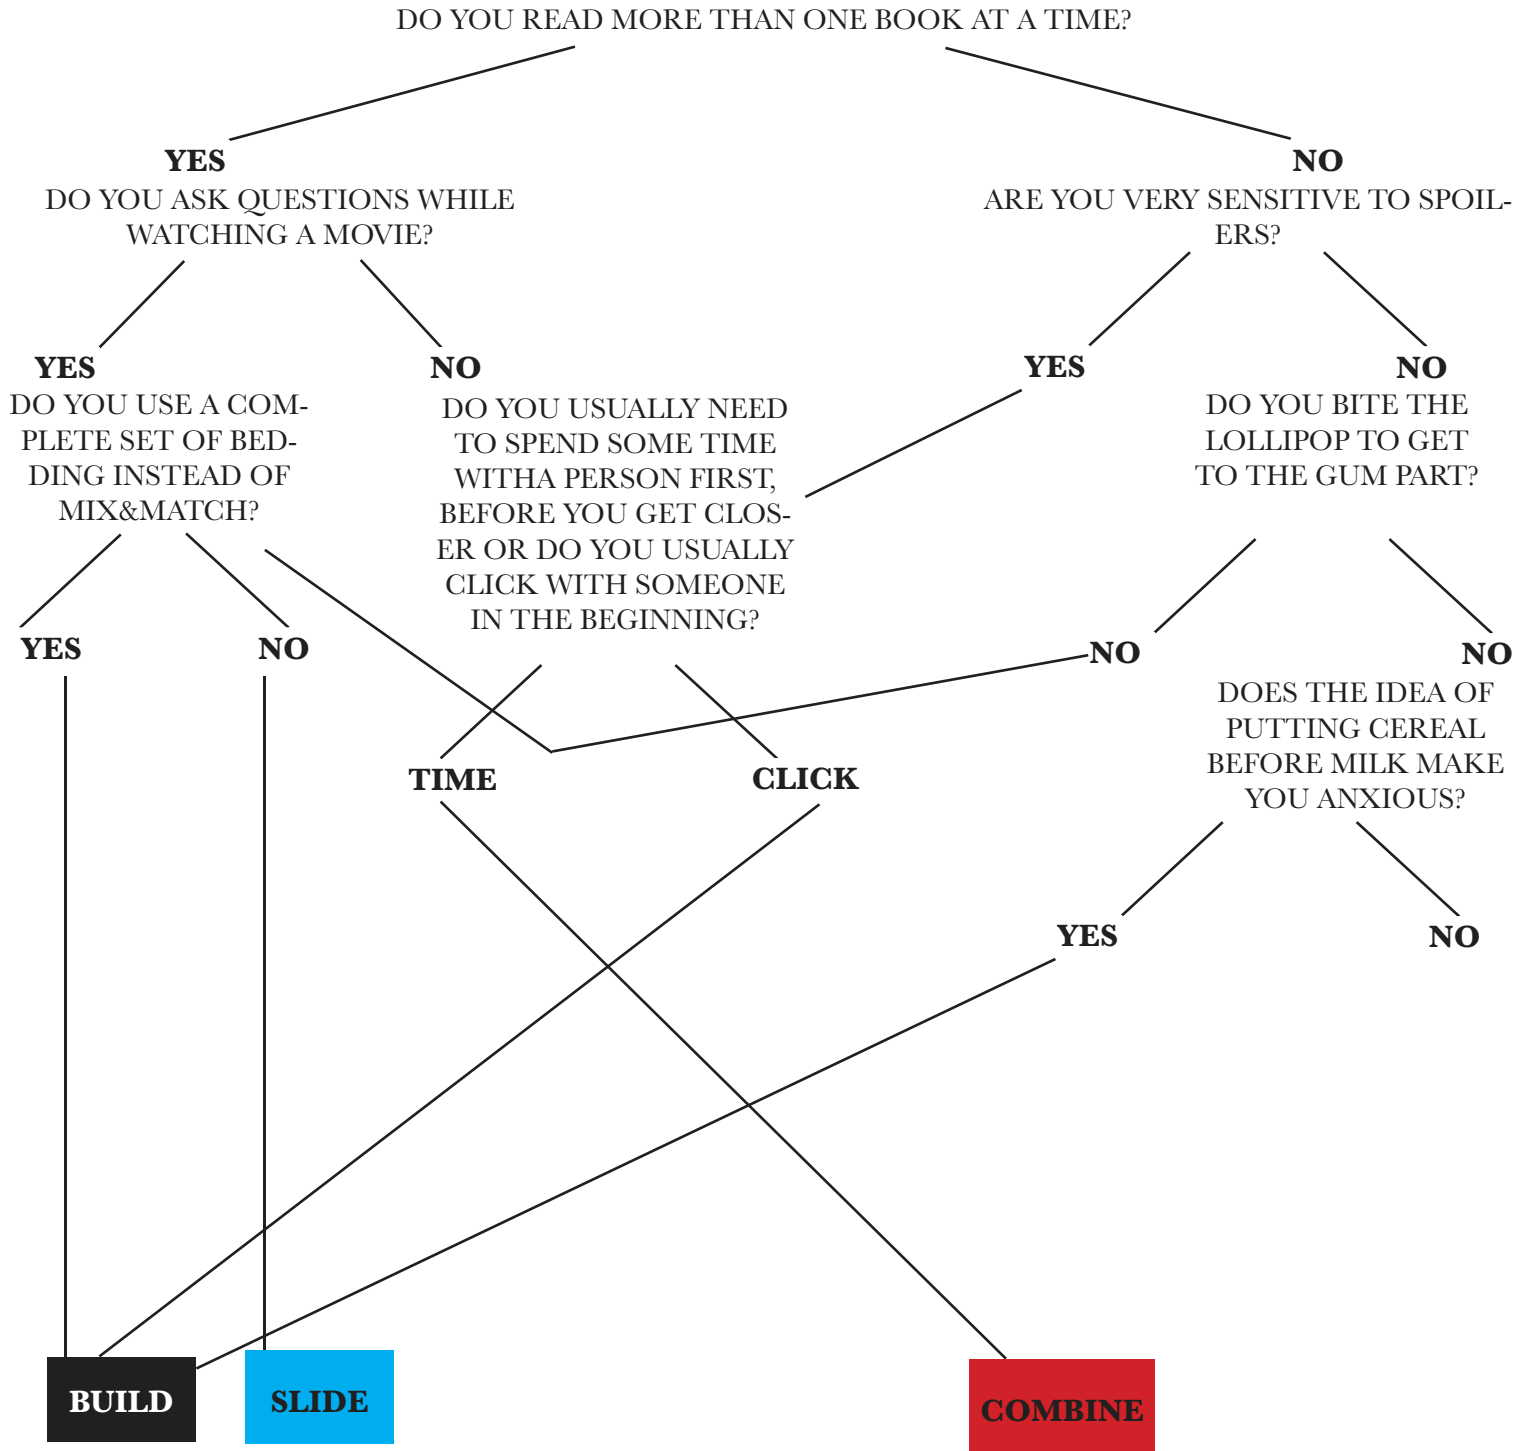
DO YOU READ MORE THAN ONE BOOK AT A TIME?

YES
DO YOU ASK QUESTIONS WHILE WATCHING A MOVIE?

NO
ARE YOU VERY SENSITIVE TO SPOILERS?

YES
DO YOU USE A COMPLETE SET OF BEDDING INSTEAD OF MIX&MATCH?

NO
DO YOU USUALLY NEED TO SPEND SOME TIME WITHA PERSON FIRST, BEFORE YOU GET CLOSER OR DO YOU USUALLY CLICK WITH SOMEONE IN THE BEGINNING?

YES

NO
DO YOU BITE THE LOLLIPOP TO GET TO THE GUM PART?

YES

NO

NO

NO
DOES THE IDEA OF PUTTING CEREAL BEFORE MILK MAKE YOU ANXIOUS?

TIME

CLICK

YES

NO

BUILD

SLIDE

COMBINE